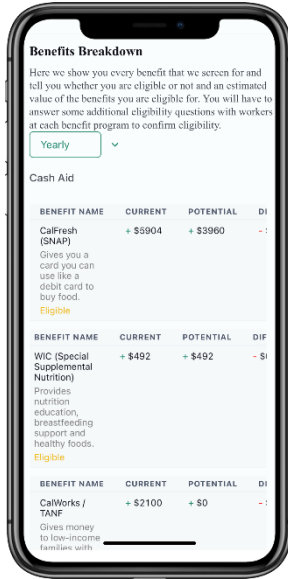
Benefits Breakdown

Here we show you every benefit that we screen for and tell you whether you are eligible or not and an estimated value of the benefits you are eligible for. You will have to answer some additional eligibility questions with workers at each benefit program to confirm eligibility.

Yearly

Cash Aid

| BENEFIT NAME | CURRENT | POTENTIAL | DI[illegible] |
|---|---|---|---|
| CalFresh (SNAP) Gives you a card you can use like a debit card to buy food. Eligible | + $5904 | + $3960 | - $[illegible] |

| BENEFIT NAME | CURRENT | POTENTIAL | DIF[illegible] |
|---|---|---|---|
| WIC (Special Supplemental Nutrition) Provides nutrition education, breastfeeding support and healthy foods. Eligible | + $492 | + $492 | - $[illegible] |

| BENEFIT NAME | CURRENT | POTENTIAL | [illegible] |
|---|---|---|---|
| CalWorks / TANF Gives money to low-income families with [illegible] | + $2100 | + $0 | - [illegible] |